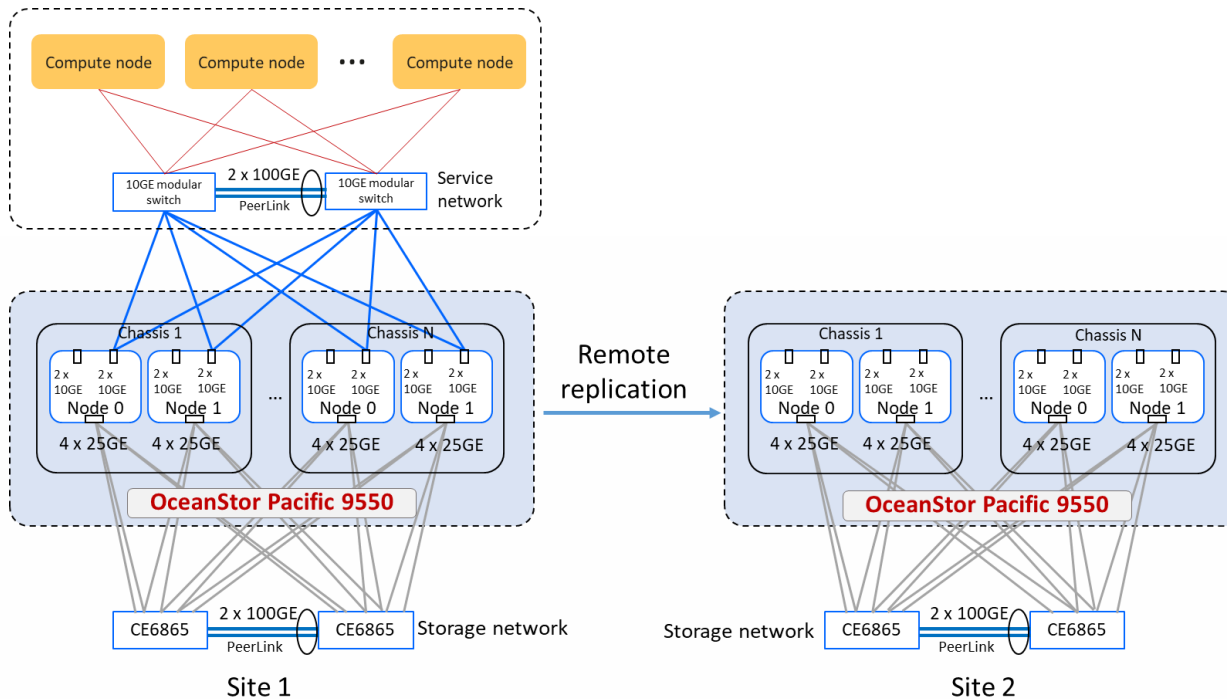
Compute node
Compute node
...
Compute node

10GE modular switch
2 x 100GE
PeerLink
10GE modular switch
Service network

Chassis 1
2 x 10GE
2 x 10GE
Node 0
2 x 10GE
2 x 10GE
Node 1
4 x 25GE
4 x 25GE
...
Chassis N
2 x 10GE
2 x 10GE
Node 0
2 x 10GE
2 x 10GE
Node 1
4 x 25GE
4 x 25GE
OceanStor Pacific 9550

CE6865
2 x 100GE
PeerLink
CE6865
Storage network

Site 1

Remote replication

Chassis 1
2 x 10GE
2 x 10GE
Node 0
2 x 10GE
2 x 10GE
Node 1
4 x 25GE
4 x 25GE
...
Chassis N
2 x 10GE
2 x 10GE
Node 0
2 x 10GE
2 x 10GE
Node 1
4 x 25GE
4 x 25GE
OceanStor Pacific 9550

Storage network
CE6865
2 x 100GE
PeerLink
CE6865

Site 2